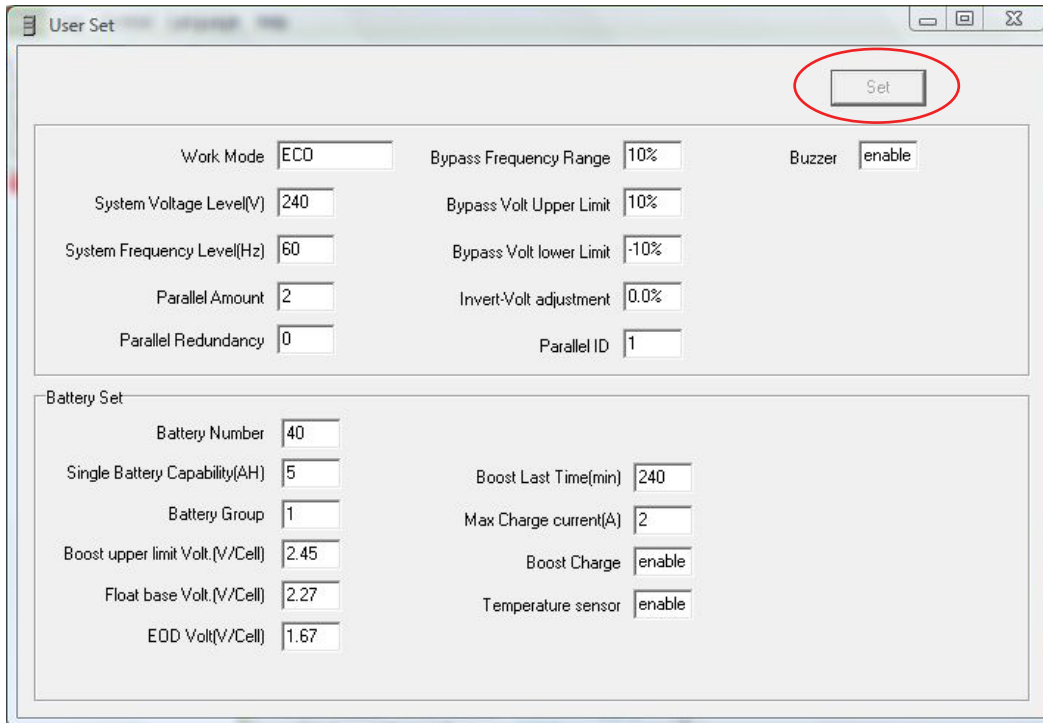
User Set

Set

Work Mode ECO
System Voltage Level(V) 240
System Frequency Level(Hz) 60
Parallel Amount 2
Parallel Redundancy 0

Bypass Frequency Range 10%
Bypass Volt Upper Limit 10%
Bypass Volt lower Limit -10%
Invert-Volt adjustment 0.0%
Parallel ID 1

Buzzer enable

Battery Set
Battery Number 40
Single Battery Capability(AH) 5
Battery Group 1
Boost upper limit Volt.(V/Cell) 2.45
Float base Volt.(V/Cell) 2.27
EOD Volt(V/Cell) 1.67

Boost Last Time(min) 240
Max Charge current(A) 2
Boost Charge enable
Temperature sensor enable